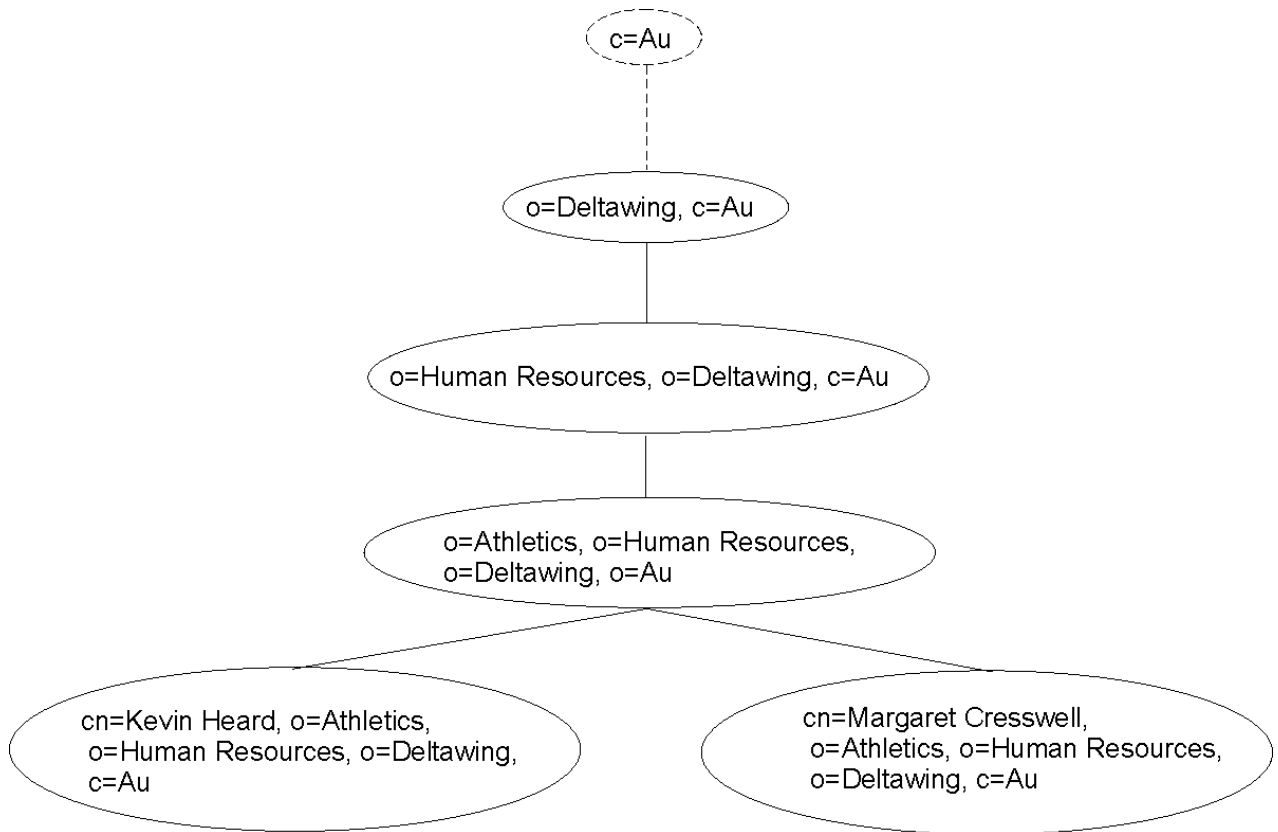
c=Au

o=Deltawing, c=Au

o=Human Resources, o=Deltawing, c=Au

o=Athletics, o=Human Resources, o=Deltawing, o=Au

cn=Kevin Heard, o=Athletics, o=Human Resources, o=Deltawing, c=Au

cn=Margaret Cresswell, o=Athletics, o=Human Resources, o=Deltawing, c=Au